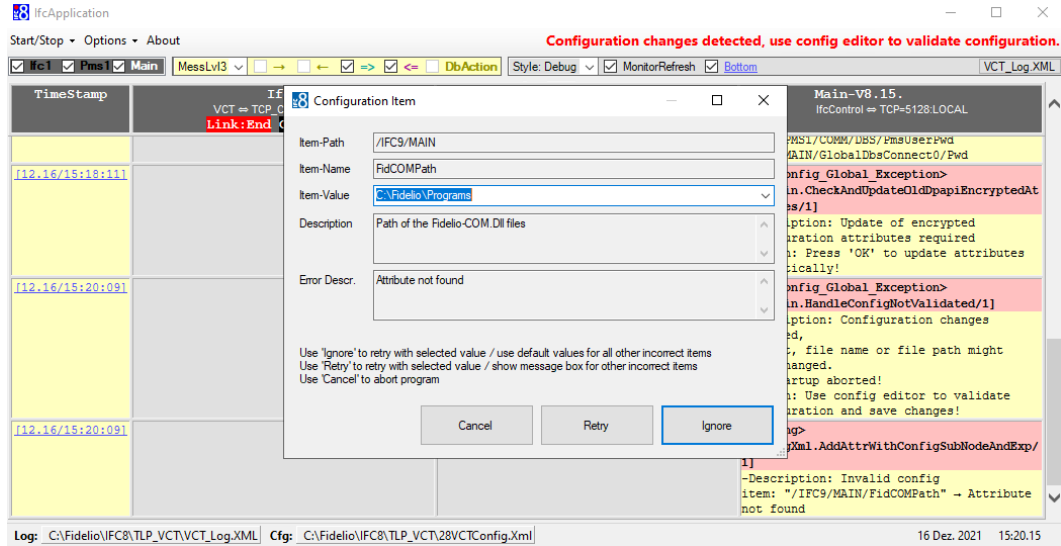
IfcApplication

Start/Stop ▾ Options ▾ About

Configuration changes detected, use config editor to validate configuration.

Ifc1 Pms1 Main | MessLvl3 | → | ← | => | <= | DbAction | Style: Debug | MonitorRefresh | Bottom | VCT_Log.XML

TimeStamp

If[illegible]
VCT ⇔ TCP_C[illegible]
Link:End

Main-V8.15.
IfcControl ⇔ TCP=5128:LOCAL

[12.16/15:18:11]

[12.16/15:20:09]

[12.16/15:20:09]

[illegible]PMS1/COMM/DBS/PmsUserPwd
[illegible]MAIN/GlobalDbsConnect0/Pwd

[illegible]onfig_Global_Exception>
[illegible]n.CheckAndUpdateOldDpapiEncryptedAt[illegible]es/1]
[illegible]iption: Update of encrypted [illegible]ration attributes required
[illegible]: Press 'OK' to update attributes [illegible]tically!

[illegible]onfig_Global_Exception>
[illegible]n.HandleConfigNotValidated/1]
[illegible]iption: Configuration changes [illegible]d,
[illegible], file name or file path might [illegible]hanged.
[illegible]rtup aborted!
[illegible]: Use config editor to validate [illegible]ration and save changes!

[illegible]g>
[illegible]Xml.AddAttrWithConfigSubNodeAndExp/1]
-Description: Invalid config item: "/IFC9/MAIN/FidCOMPath" → Attribute not found

Configuration Item

Item-Path | /IFC9/MAIN
Item-Name | FidCOMPath
Item-Value | C:\Fidelio\Programs
Description | Path of the Fidelio-COM.Dll files
Error Descr. | Attribute not found

Use 'Ignore' to retry with selected value / use default values for all other incorrect items
Use 'Retry' to retry with selected value / show message box for other incorrect items
Use 'Cancel' to abort program

Cancel | Retry | Ignore

Log: C:\Fidelio\IFC8\TLP_VCT\VCT_Log.XML | Cfg: C:\Fidelio\IFC8\TLP_VCT\28VCTConfig.Xml | 16 Dez. 2021 | 15:20.15